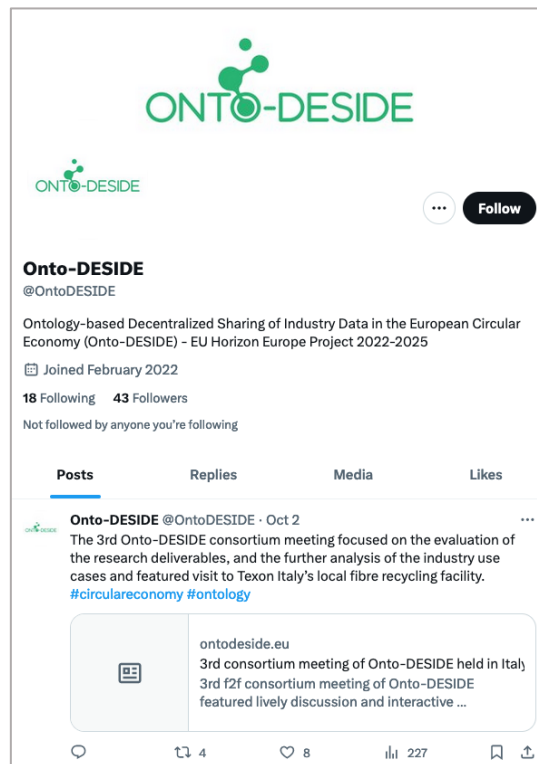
ONTO-DESIDE

ONTO-DESIDE

Follow

Onto-DESIDE
@OntoDESIDE

Ontology-based Decentralized Sharing of Industry Data in the European Circular Economy (Onto-DESIDE) - EU Horizon Europe Project 2022-2025

Joined February 2022

18 Following 43 Followers

Not followed by anyone you're following

Posts Replies Media Likes

ONTO-DESIDE

Onto-DESIDE @OntoDESIDE · Oct 2
The 3rd Onto-DESIDE consortium meeting focused on the evaluation of the research deliverables, and the further analysis of the industry use cases and featured visit to Texon Italy's local fibre recycling facility. #circulareconomy #ontology

ontodeside.eu
3rd consortium meeting of Onto-DESIDE held in Italy
3rd f2f consortium meeting of Onto-DESIDE featured lively discussion and interactive ...

4 8 227